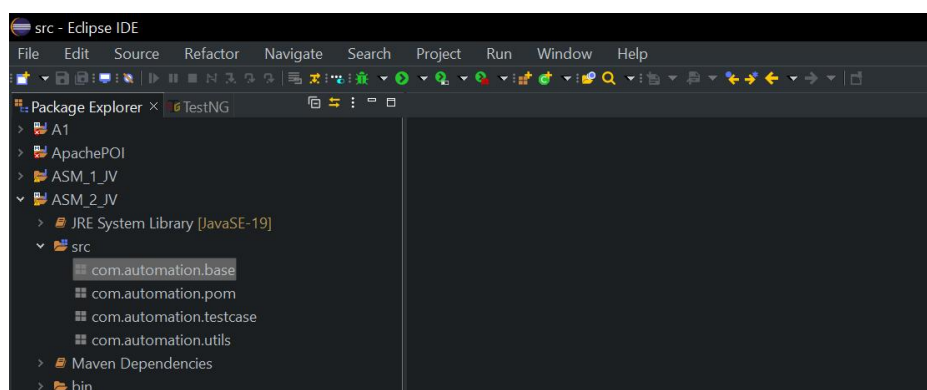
src - Eclipse IDE

File Edit Source Refactor Navigate Search Project Run Window Help

Package Explorer × TestNG

A1
ApachePOI
ASM_1_JV
ASM_2_JV
JRE System Library [JavaSE-19]
src
com.automation.base
com.automation.pom
com.automation.testcase
com.automation.utils
Maven Dependencies
bin